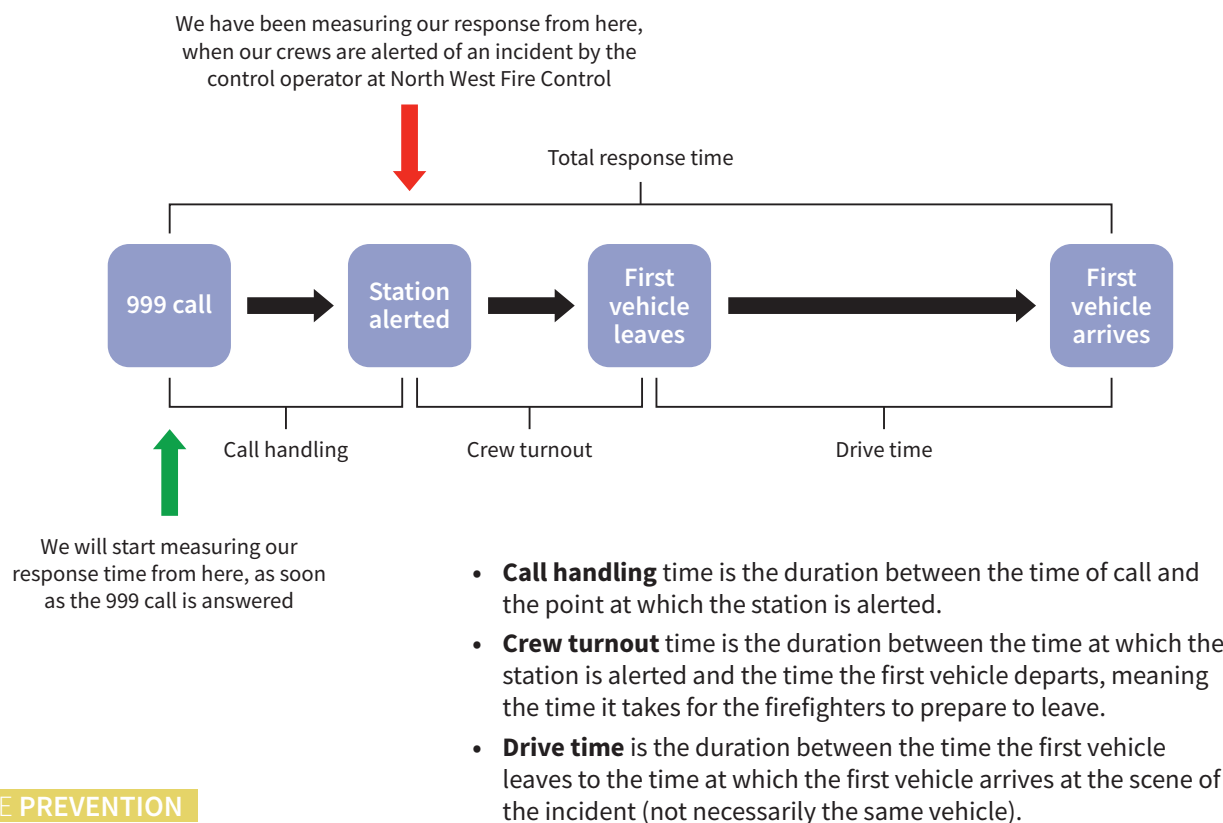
We have been measuring our response from here, when our crews are alerted of an incident by the control operator at North West Fire Control

Total response time

999 call

Station alerted

First vehicle leaves

First vehicle arrives

Call handling

Crew turnout

Drive time

We will start measuring our response time from here, as soon as the 999 call is answered

• **Call handling** time is the duration between the time of call and the point at which the station is alerted.

• **Crew turnout** time is the duration between the time at which the station is alerted and the time the first vehicle departs, meaning the time it takes for the firefighters to prepare to leave.

• **Drive time** is the duration between the time the first vehicle leaves to the time at which the first vehicle arrives at the scene of the incident (not necessarily the same vehicle).

E PREVENTION